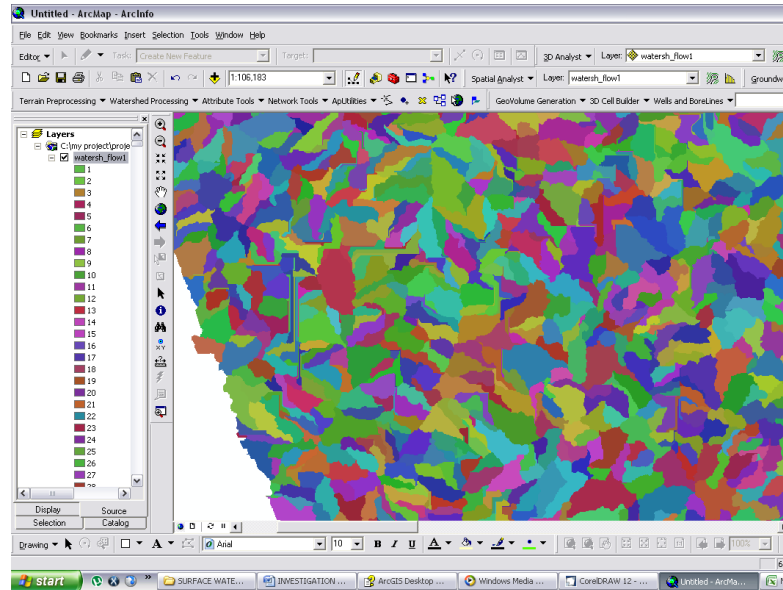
Untitled - ArcMap - ArcInfo

File Edit View Bookmarks Insert Selection Tools Window Help

Editor ▼ Task: Create New Feature Target: 3D Analyst ▼ Layer: watersh_flow1

1:106,183 Spatial Analyst ▼ Layer: watersh_flow1 Groundw

Terrain Preprocessing ▼ Watershed Processing ▼ Attribute Tools ▼ Network Tools ▼ ApUtilities ▼ GeoVolume Generation ▼ 3D Cell Builder ▼ Wells and BoreLines ▼

Layers
C:\my project\proje
watersh_flow1
1
2
3
4
5
6
7
8
9
10
11
12
13
14
15
16
17
18
19
20
21
22
23
24
25
26
27

Display Source
Selection Catalog

Drawing ▼ A ▼ Arial 10 B I U A ▼ 100%

start SURFACE WATE... INVESTIGATION ... ArcGIS Desktop ... Windows Media ... CorelDRAW 12 - ... Untitled - ArcMa...

6